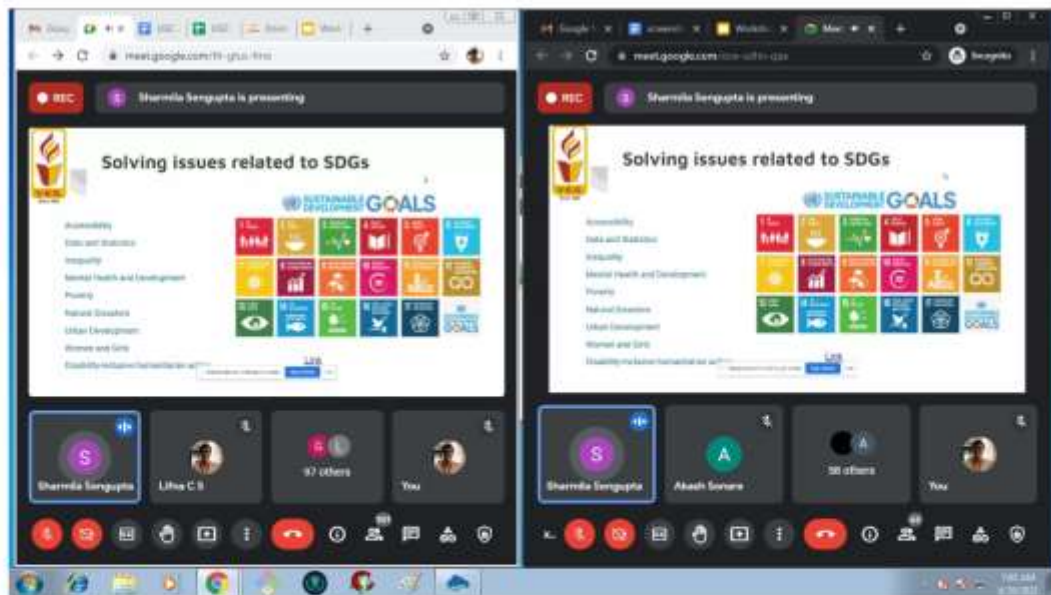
meet.google.com/

REC

Sharmila Sengupta is presenting

Solving issues related to SDGs

SUSTAINABLE DEVELOPMENT GOALS

Accessibility
Data and Statistics
Inequality
Mental Health and Development
Poverty
Natural Disasters
Urban Development
Women and Girls
Disability inclusive humanitarian action

Link

Sharmila Sengupta

Litha C S

97 others

You

meet.google.com/

Incognito

REC

Sharmila Sengupta is presenting

Solving issues related to SDGs

SUSTAINABLE DEVELOPMENT GOALS

Accessibility
Data and Statistics
Inequality
Mental Health and Development
Poverty
Natural Disasters
Urban Development
Women and Girls
Disability inclusive humanitarian action

Link

Sharmila Sengupta

Akash Sonare

98 others

You